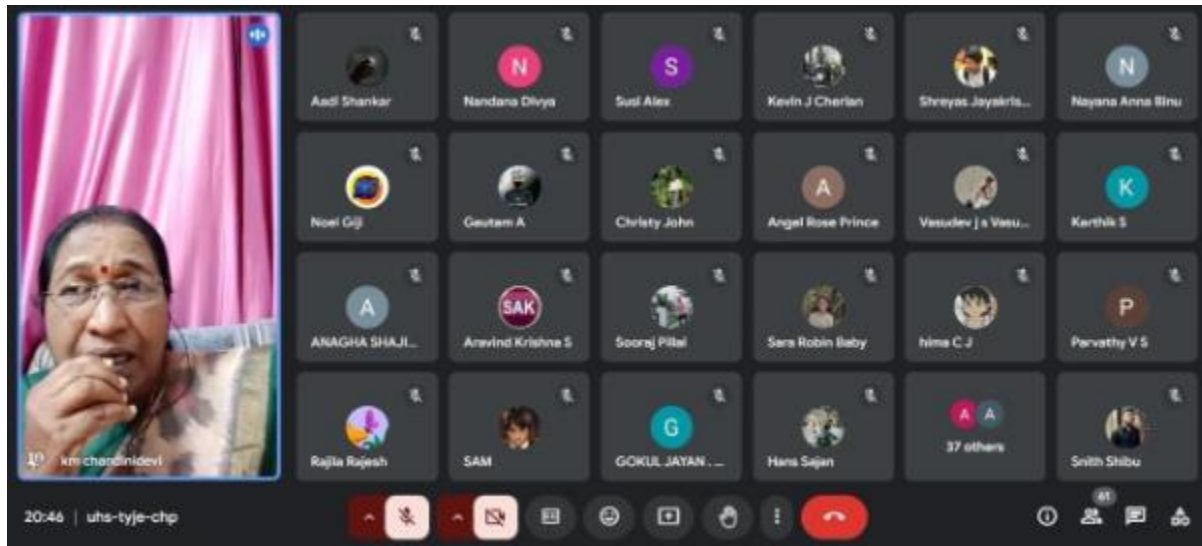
km chandinidevi

Aadi Shankar
N
Nandana Divya
S
Susi Alex
Kevin J Cherian
Shreyas Jayakris...
N
Nayana Anna Binu

Noel Giji
Gautam A
Christy John
A
Angel Rose Prince
Vasudev j s Vasu...
K
Karthik S

A
ANAGHA SHAJI...
SAK
Aravind Krishna S
Sooraj Pillai
Sara Robin Baby
hima C J
P
Parvathy V S

Rajila Rajesh
SAM
G
GOKUL JAYAN ...
Hans Sajan
A A
37 others
Snith Shibu

20:46 | uhs-tyje-chp

61